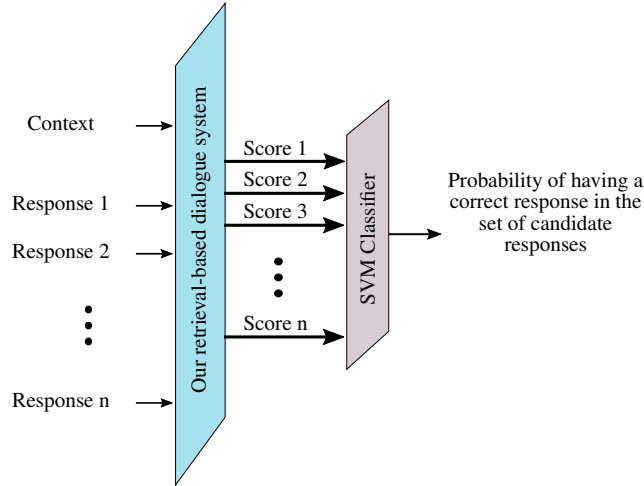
Context

Response 1

Response 2

Response n

Our retrieval-based dialogue system

Score 1

Score 2

Score 3

Score n

SVM Classifier

Probability of having a correct response in the set of candidate responses